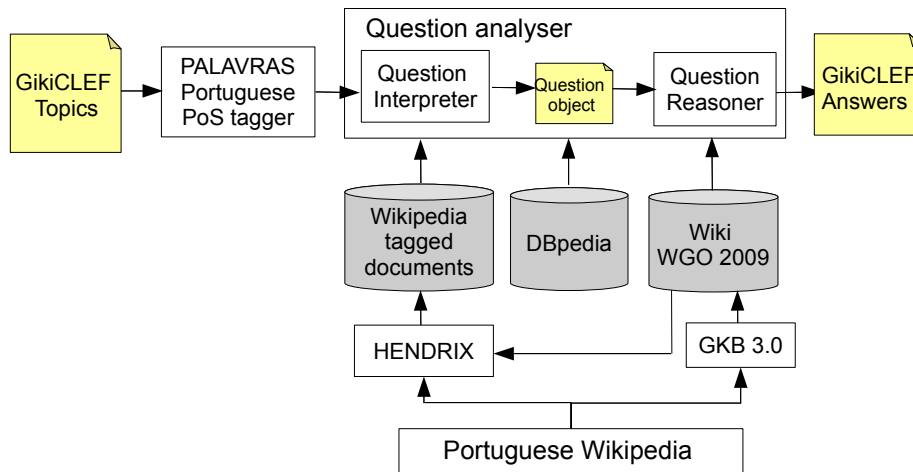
GikiCLEF Topics

PALAVRAS Portuguese PoS tagger

Question analyser

Question Interpreter

Question object

Question Reasoner

GikiCLEF Answers

Wikipedia tagged documents

DBpedia

Wiki WGO 2009

HENDRIX

GKB 3.0

Portuguese Wikipedia